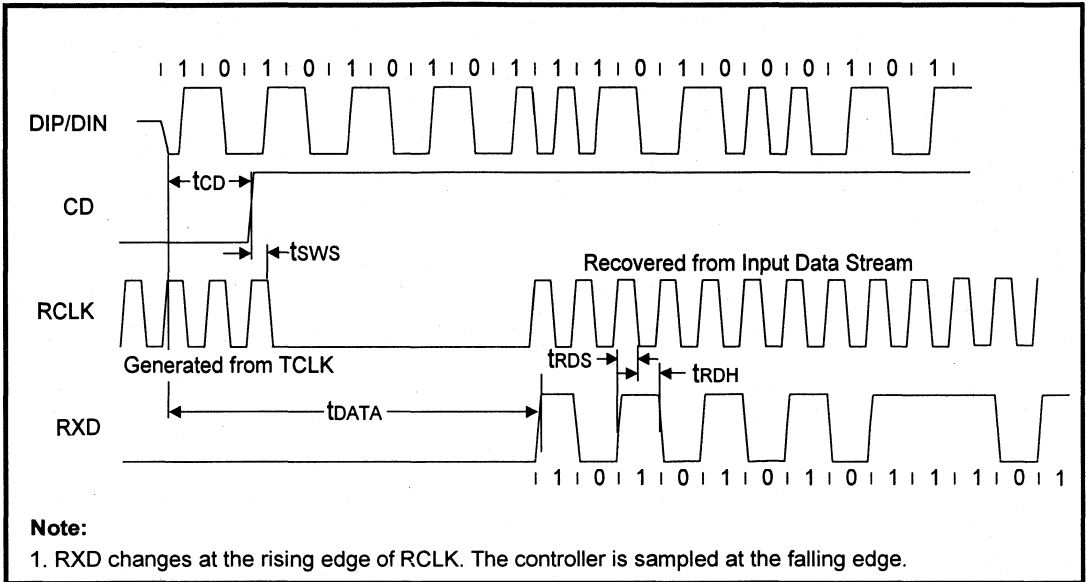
1 0 1 0 1 0 1 0 1 1 1 0 1 0 0 0 1 0 1

DIP/DIN

$t_{CD}$

CD

$t_{SWS}$

Recovered from Input Data Stream

RCLK

Generated from TCLK

$t_{RDS}$

$t_{RDH}$

RXD

$t_{DATA}$

1 1 0 1 0 1 0 1 0 1 1 1 0 1

**Note:**

1. RXD changes at the rising edge of RCLK. The controller is sampled at the falling edge.